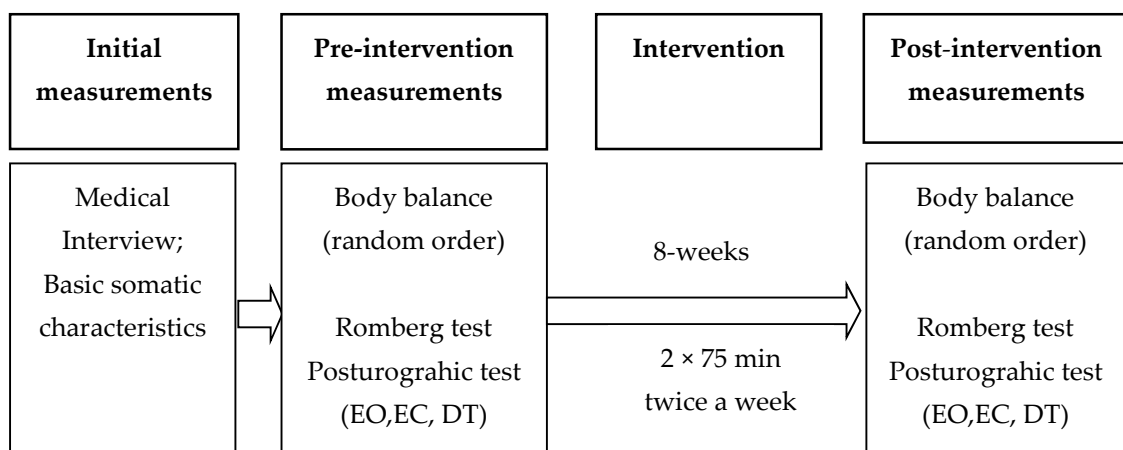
Initial measurements

Pre-intervention measurements

Intervention

Post-intervention measurements

Medical Interview; Basic somatic characteristics

Body balance (random order)

Romberg test
Posturograhic test (EO,EC, DT)

8-weeks

2 × 75 min
twice a week

Body balance (random order)

Romberg test
Posturograhic test (EO,EC, DT)